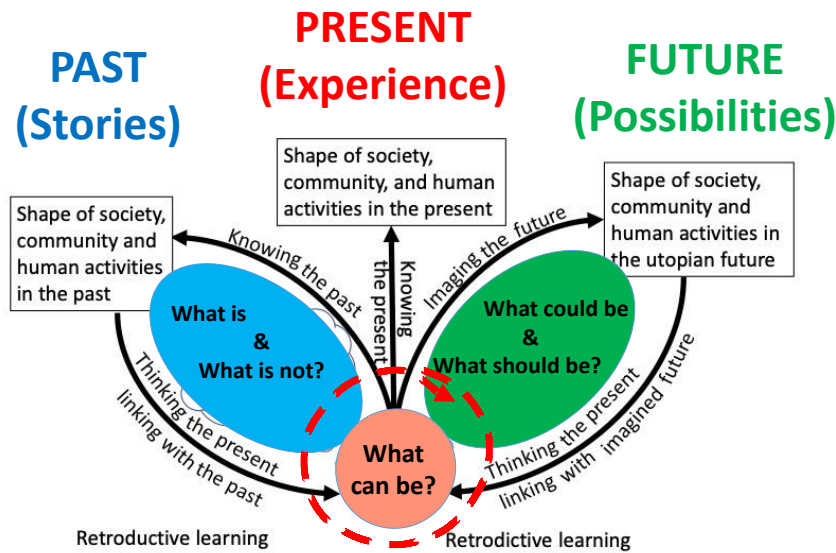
PAST
(Stories)

PRESENT
(Experience)

FUTURE
(Possibilities)

Shape of society, community, and human activities in the present

Shape of society, community and human activities in the past

Shape of society, community and human activities in the utopian future

Knowing the past

Knowing the present

Imaging the future

What is
&
What is not?

What could be
&
What should be?

What can be?

Thinking the present linking with the past

Thinking the present linking with imagined future

Retroductive learning

Retrodictive learning